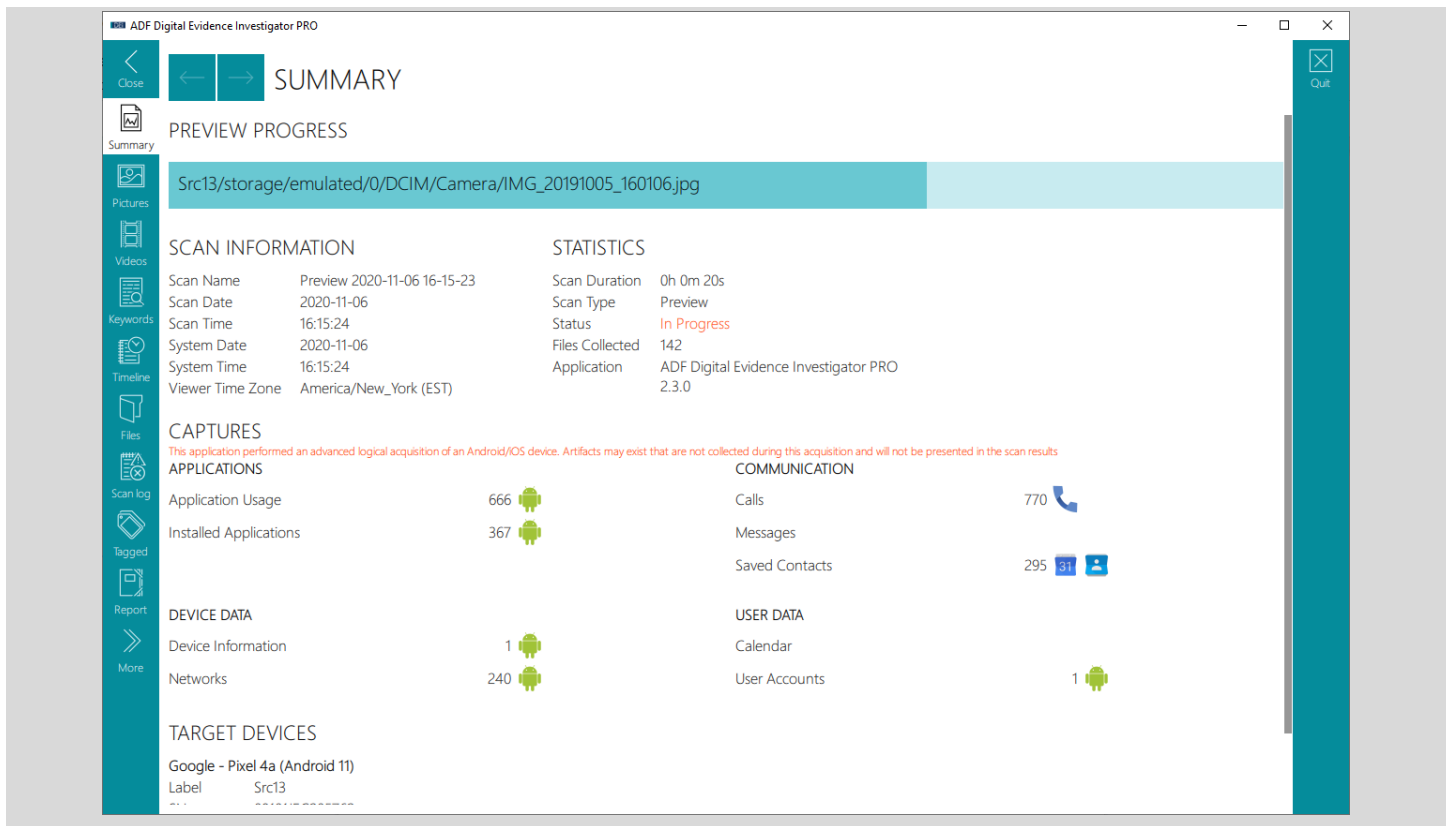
ADF Digital Evidence Investigator PRO

Close

Summary

Pictures

Videos

Keywords

Timeline

Files

Scan log

Tagged

Report

More

SUMMARY

Quit

PREVIEW PROGRESS

Src13/storage/emulated/0/DCIM/Camera/IMG_20191005_160106.jpg

SCAN INFORMATION

| Scan Name | Preview 2020-11-06 16-15-23 |
|---|---|
| Scan Date | 2020-11-06 |
| Scan Time | 16:15:24 |
| System Date | 2020-11-06 |
| System Time | 16:15:24 |
| Viewer Time Zone | America/New_York (EST) |

STATISTICS

| Scan Duration | 0h 0m 20s |
|---|---|
| Scan Type | Preview |
| Status | In Progress |
| Files Collected | 142 |
| Application | ADF Digital Evidence Investigator PRO 2.3.0 |

CAPTURES

This application performed an advanced logical acquisition of an Android/iOS device. Artifacts may exist that are not collected during this acquisition and will not be presented in the scan results

APPLICATIONS

Application Usage 666

Installed Applications 367

COMMUNICATION

Calls 770

Messages

Saved Contacts 295 31

DEVICE DATA

Device Information 1

Networks 240

USER DATA

Calendar

User Accounts 1

TARGET DEVICES

Google - Pixel 4a (Android 11)

Label Src13

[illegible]